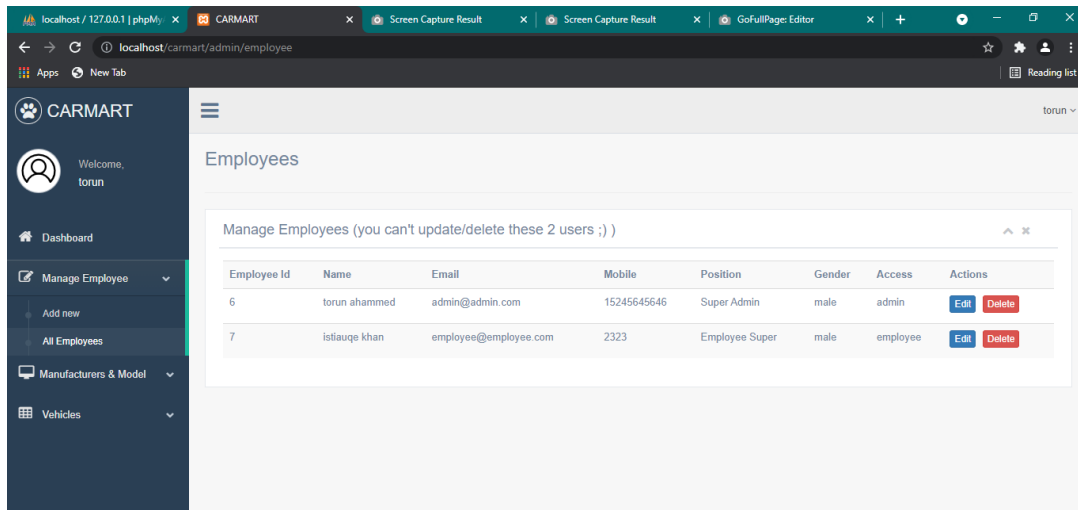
localhost / 127.0.0.1 | phpMy ×
CARMART ×
Screen Capture Result ×
Screen Capture Result ×
GoFullPage: Editor ×
+

localhost/carmart/admin/employee

Apps New Tab
Reading list

CARMART

Welcome,
torun

Dashboard
Manage Employee
Add new
All Employees
Manufacturers & Model
Vehicles

torun

Employees

Manage Employees (you can't update/delete these 2 users ;) )

| Employee Id | Name | Email | Mobile | Position | Gender | Access | Actions |
|---|---|---|---|---|---|---|---|
| 6 | torun ahammed | admin@admin.com | 15245645646 | Super Admin | male | admin | Edit Delete |
| 7 | istiauqe khan | employee@employee.com | 2323 | Employee Super | male | employee | Edit Delete |